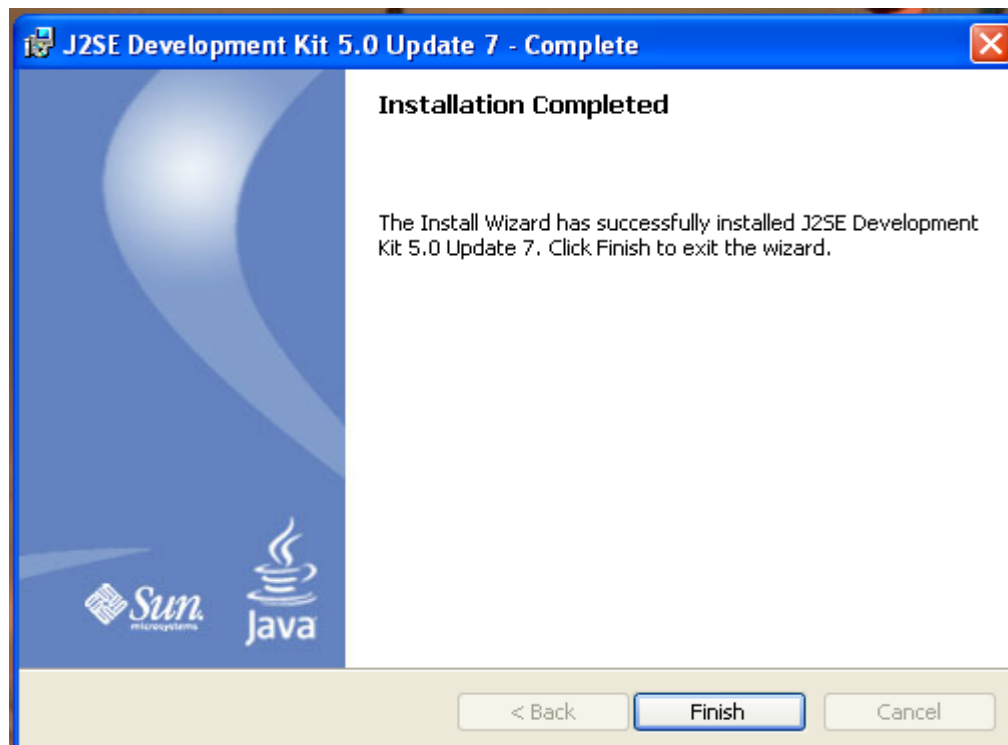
J2SE Development Kit 5.0 Update 7 - Complete

Installation Completed

The Install Wizard has successfully installed J2SE Development Kit 5.0 Update 7. Click Finish to exit the wizard.

Sun microsystems

Java

< Back

Finish

Cancel